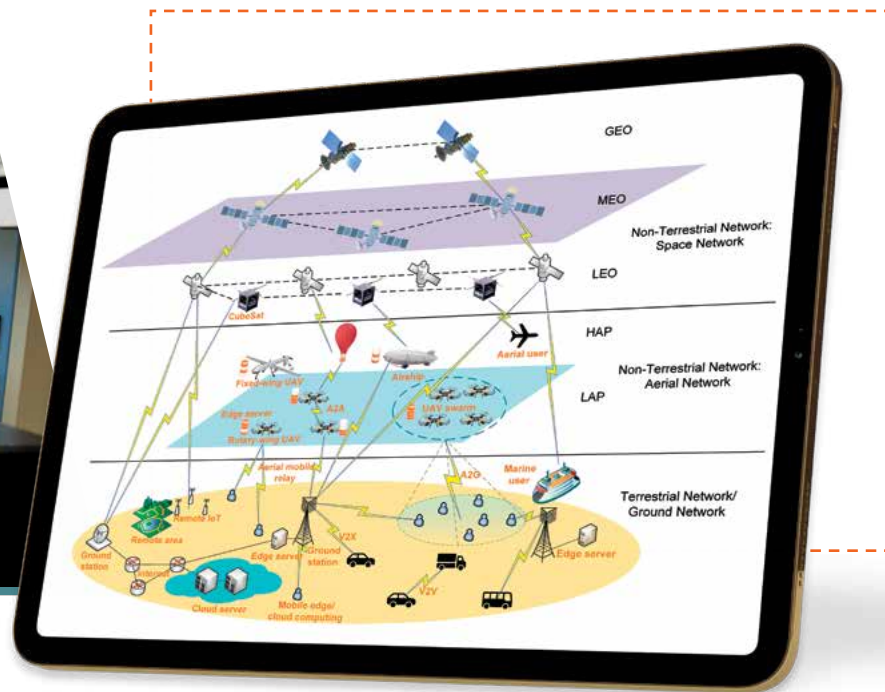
GEO

MEO

Non-Terrestrial Network: Space Network

LEO

CubeSat

HAP

Aerial user

Non-Terrestrial Network: Aerial Network

Fixed-wing UAV

Airship

LAP

A2A

UAV swarm

Edge server

Rotary-wing UAV

Aerial mobile relay

A2G

Marine user

Terrestrial Network/ Ground Network

Remote IoT

Remote area

Ground station

Internet

Edge server

Ground station

V2X

Edge server

Cloud server

V2V

Mobile edge/ cloud computing